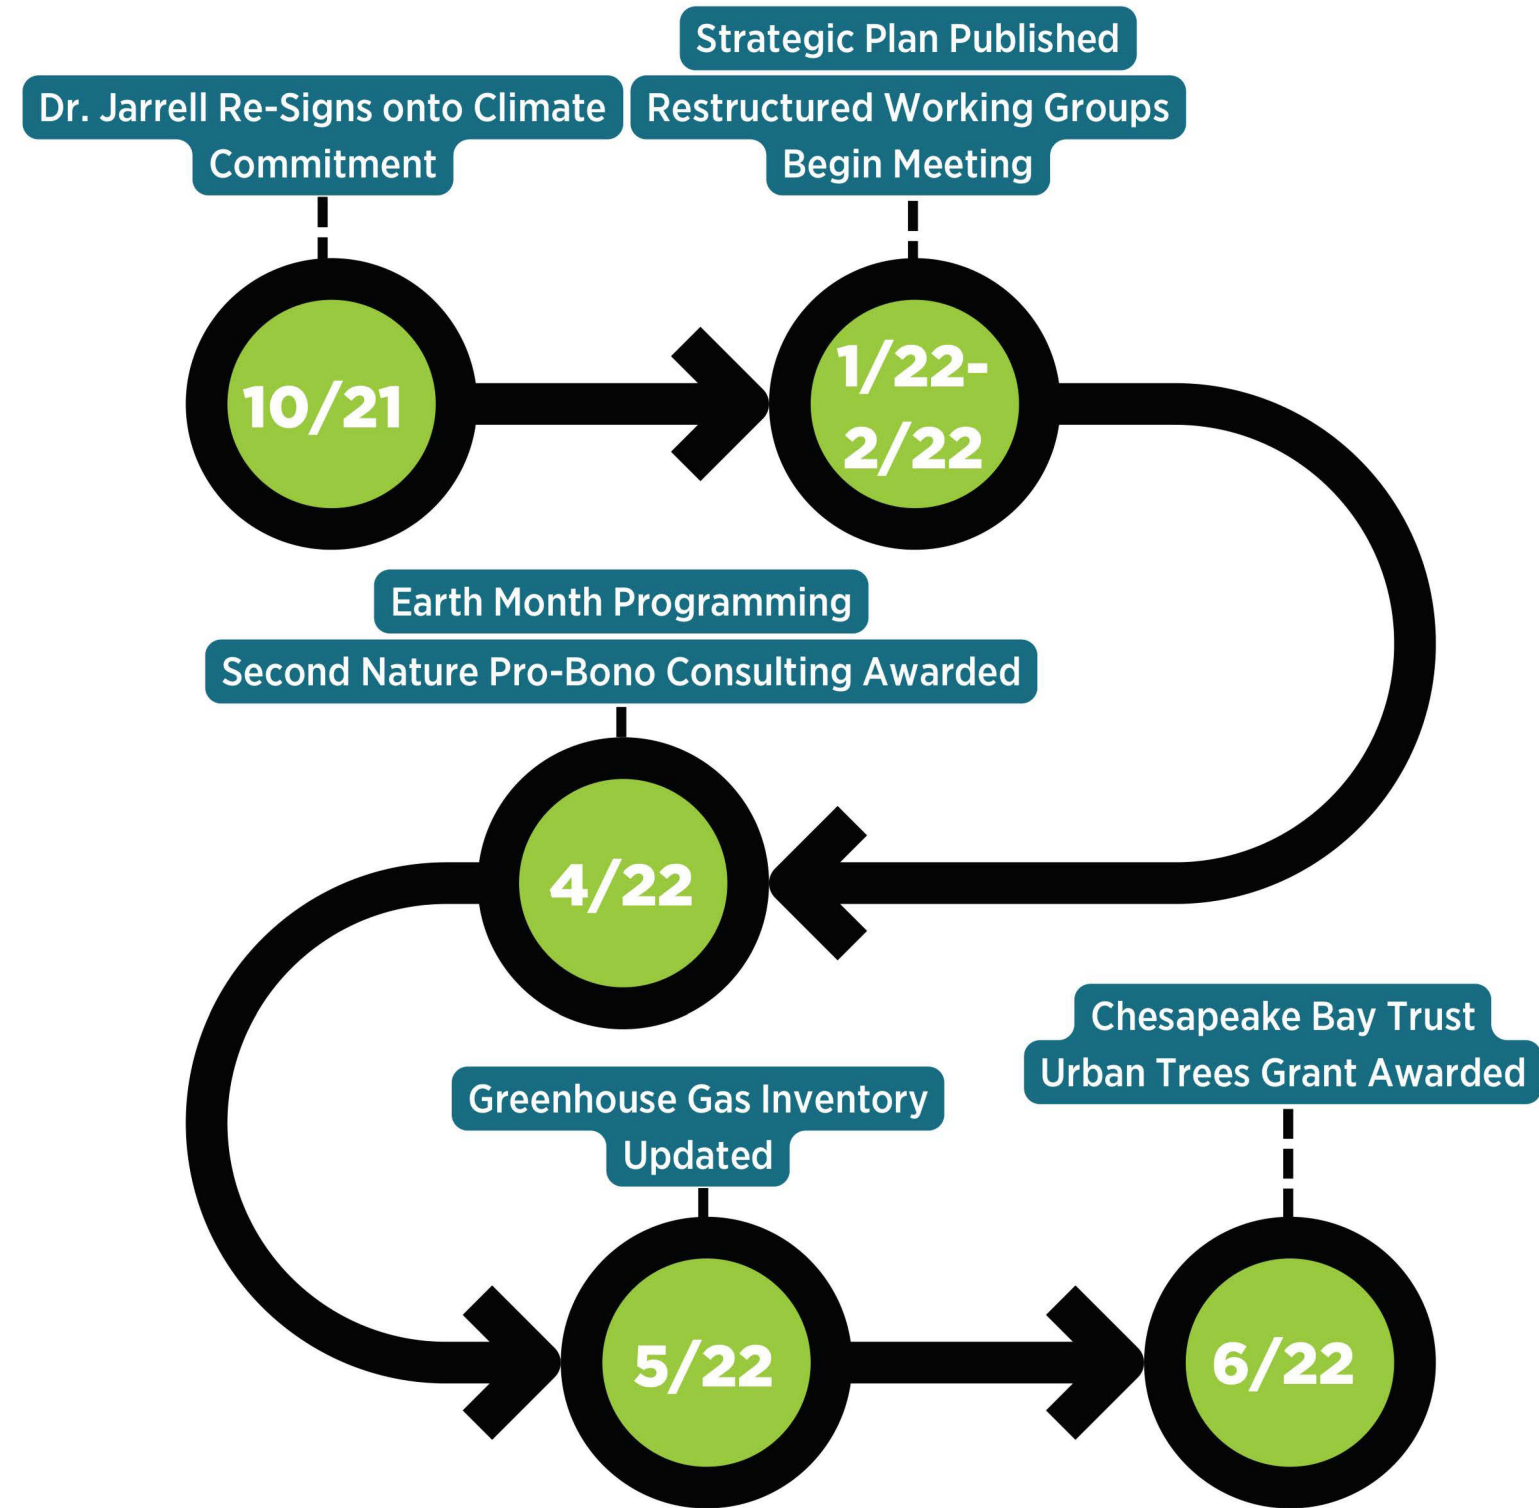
Dr. Jarrell Re-Signs onto Climate Commitment

10/21

Strategic Plan Published

Restructured Working Groups Begin Meeting

1/22-2/22

Earth Month Programming

Second Nature Pro-Bono Consulting Awarded

4/22

Greenhouse Gas Inventory Updated

5/22

Chesapeake Bay Trust Urban Trees Grant Awarded

6/22